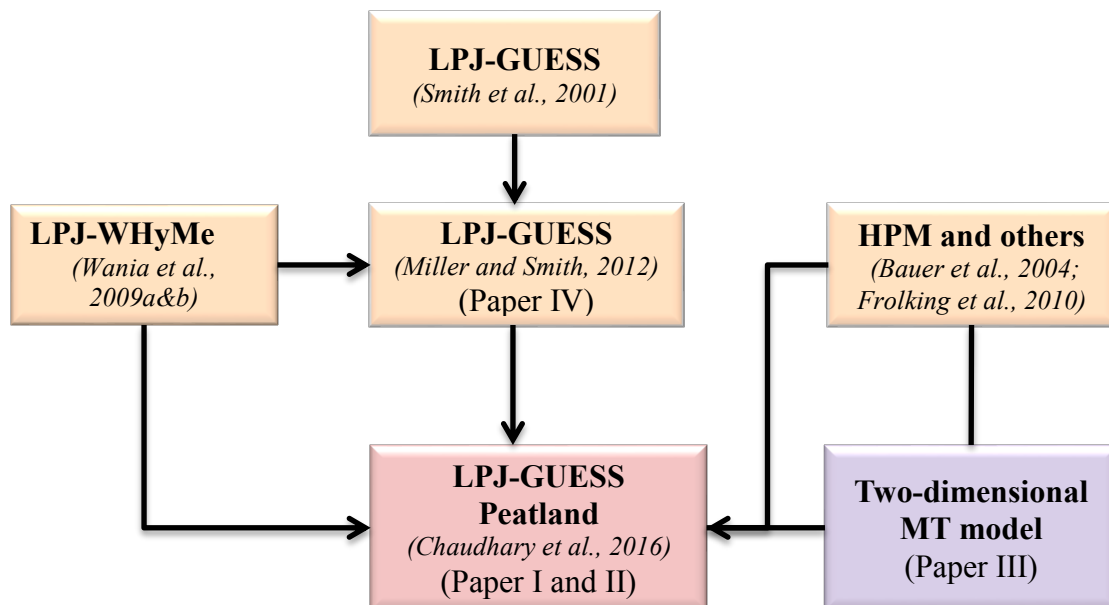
LPJ-GUESS
(Smith et al., 2001)

LPJ-WHyMe
(Wania et al., 2009a&b)

LPJ-GUESS
(Miller and Smith, 2012)
(Paper IV)

HPM and others
(Bauer et al., 2004; Frolking et al., 2010)

LPJ-GUESS
Peatland
(Chaudhary et al., 2016)
(Paper I and II)

Two-dimensional
MT model
(Paper III)